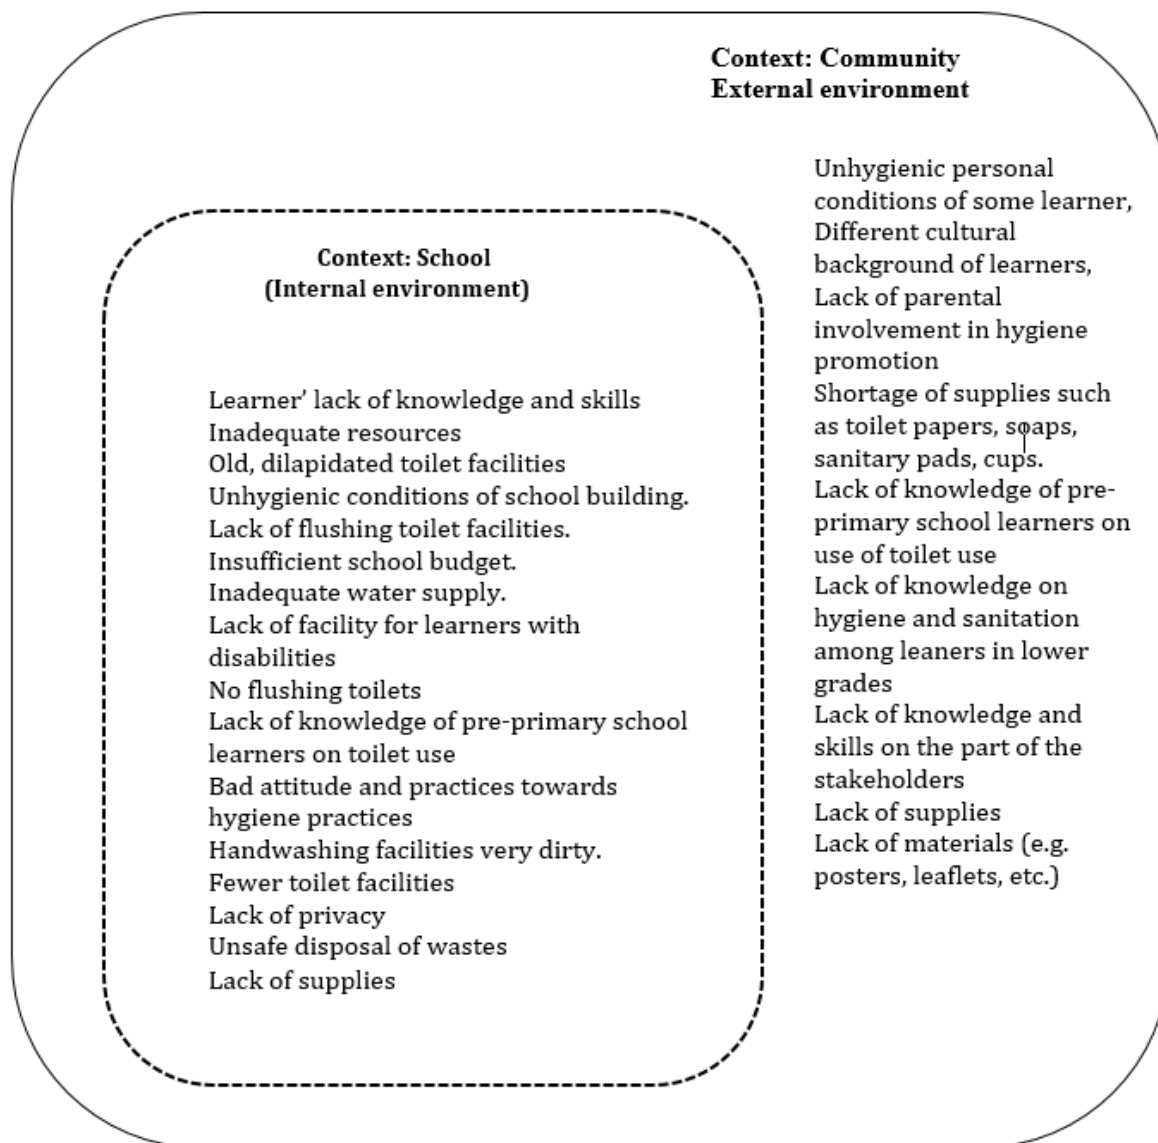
Context: Community
External environment

Context: School
(Internal environment)

Learner' lack of knowledge and skills
Inadequate resources
Old, dilapidated toilet facilities
Unhygienic conditions of school building.
Lack of flushing toilet facilities.
Insufficient school budget.
Inadequate water supply.
Lack of facility for learners with disabilities
No flushing toilets
Lack of knowledge of pre-primary school learners on toilet use
Bad attitude and practices towards hygiene practices
Handwashing facilities very dirty.
Fewer toilet facilities
Lack of privacy
Unsafe disposal of wastes
Lack of supplies

Unhygienic personal conditions of some learner,
Different cultural background of learners,
Lack of parental involvement in hygiene promotion
Shortage of supplies such as toilet papers, soaps, sanitary pads, cups.
Lack of knowledge of pre-primary school learners on use of toilet use
Lack of knowledge on hygiene and sanitation among leaners in lower grades
Lack of knowledge and skills on the part of the stakeholders
Lack of supplies
Lack of materials (e.g. posters, leaflets, etc.)